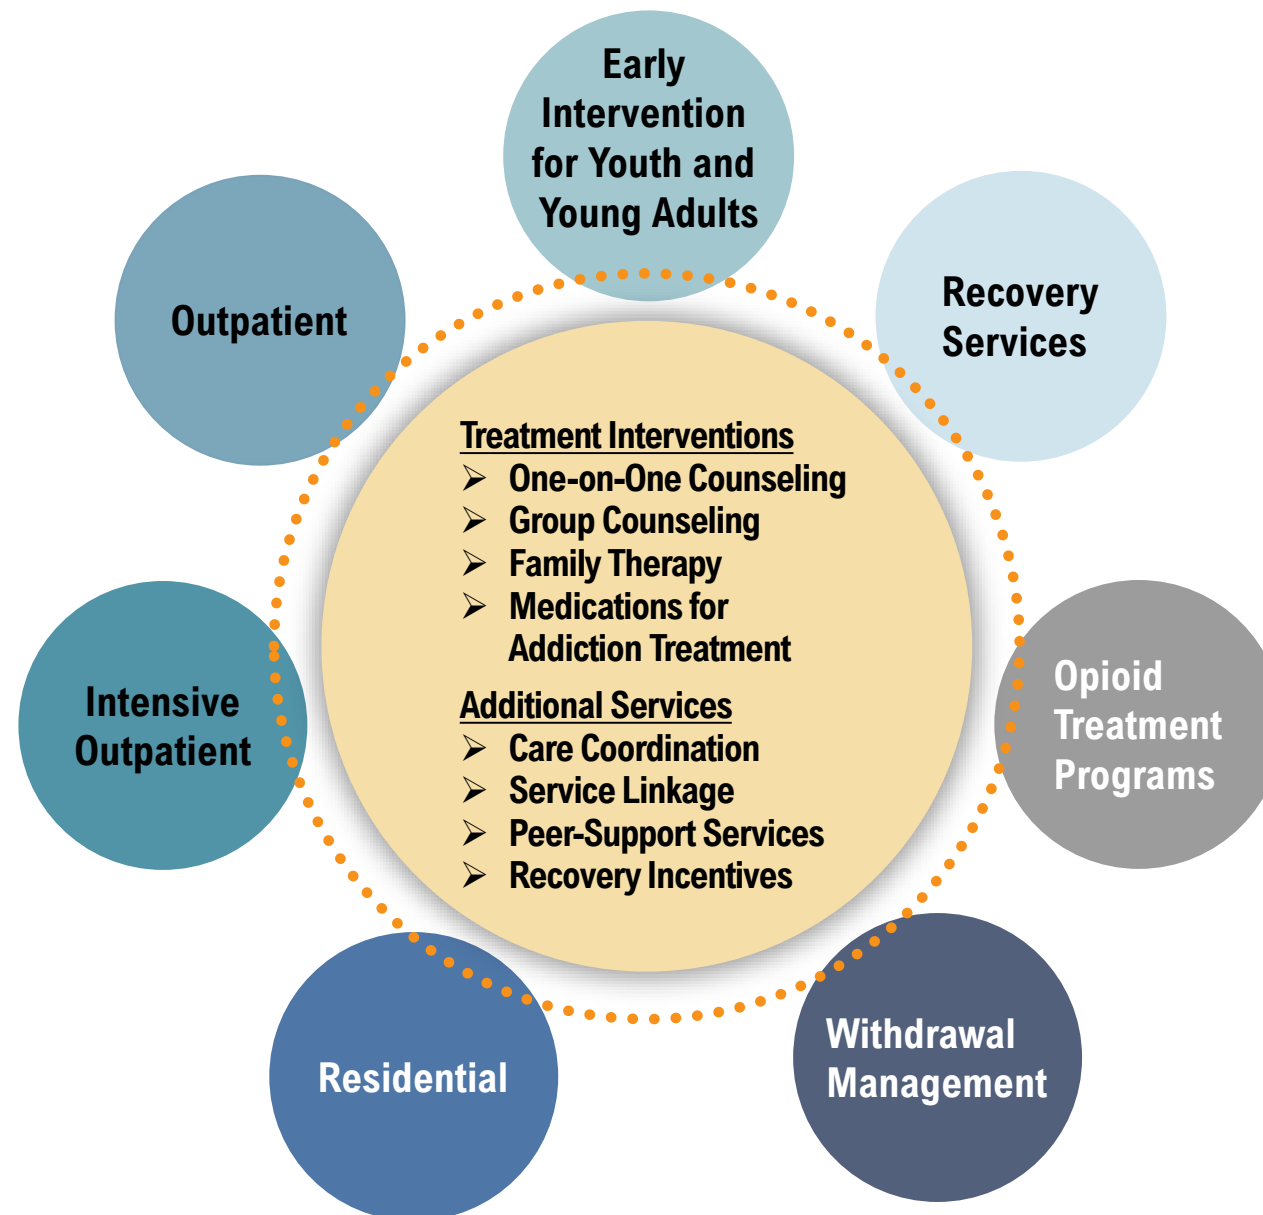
Early Intervention for Youth and Young Adults

Recovery Services

Opioid Treatment Programs

Withdrawal Management

Residential

Intensive Outpatient

Outpatient

Treatment Interventions
➢ One-on-One Counseling
➢ Group Counseling
➢ Family Therapy
➢ Medications for Addiction Treatment

Additional Services
➢ Care Coordination
➢ Service Linkage
➢ Peer-Support Services
➢ Recovery Incentives